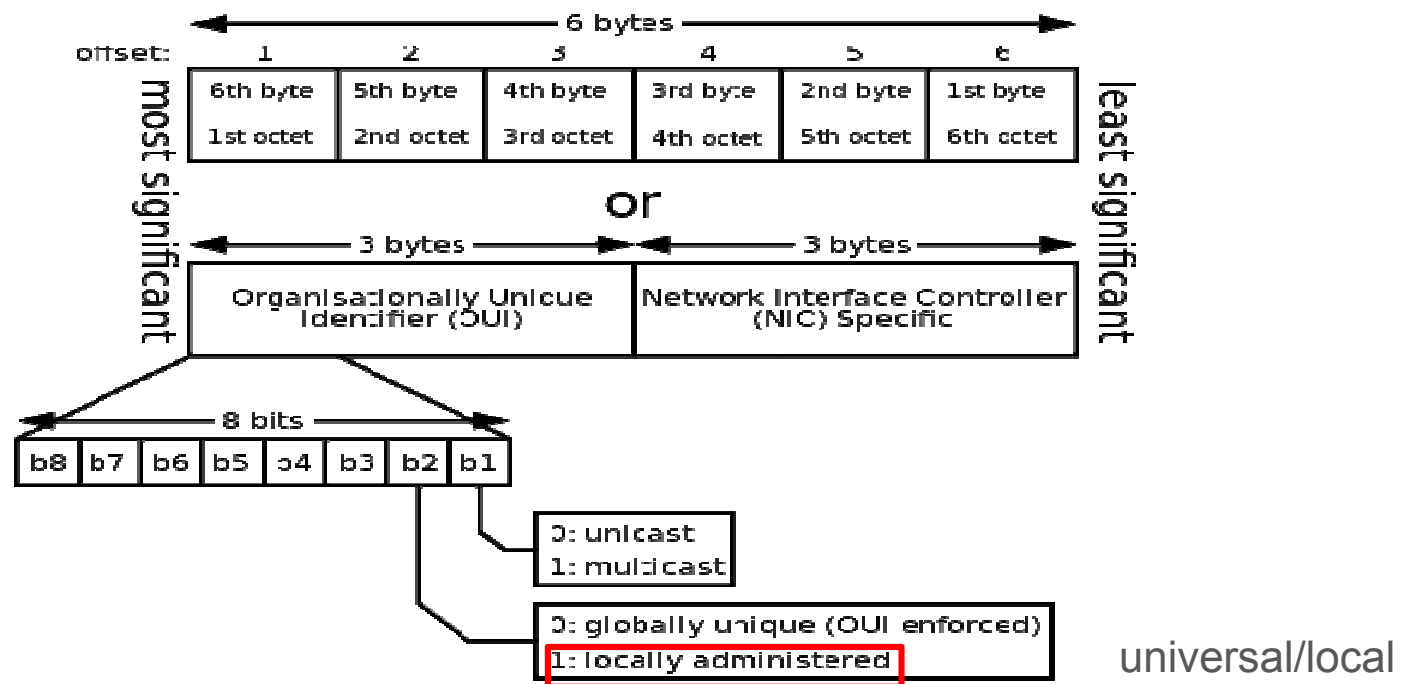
6 bytes

offset: 1 2 3 4 5 6

most significant

| 6th byte<br>1st octet | 5th byte<br>2nd octet | 4th byte<br>3rd octet | 3rd byte<br>4th octet | 2nd byte<br>5th octet | 1st byte<br>6th octet |
|---|---|---|---|---|---|

least significant

or

3 bytes 3 bytes

| Organisationally Unique Identifier (OUI) | Network Interface Controller (NIC) Specific |
|---|---|

8 bits

| b8 | b7 | b6 | b5 | b4 | b3 | b2 | b1 |
|---|---|---|---|---|---|---|---|

0: unicast
1: multicast

0: globally unique (OUI enforced)
1: locally administered

universal/local